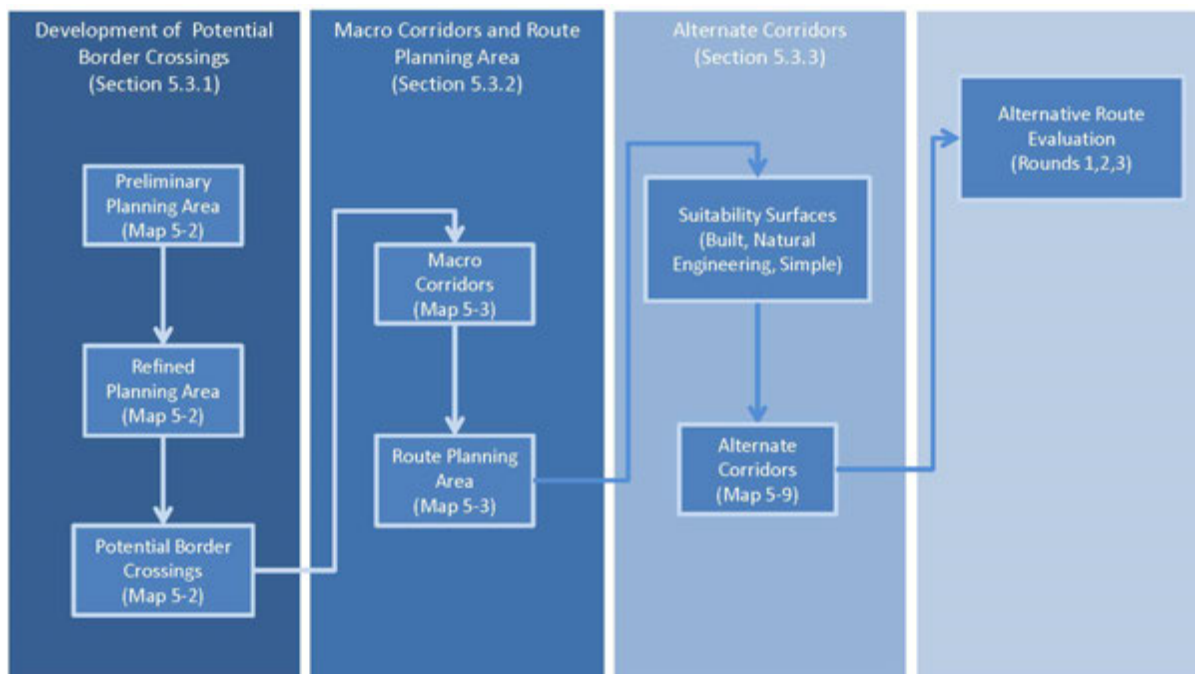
Development of Potential Border Crossings
(Section 5.3.1)

Preliminary Planning Area
(Map 5-2)

Refined Planning Area
(Map 5-2)

Potential Border Crossings
(Map 5-2)

Macro Corridors and Route Planning Area
(Section 5.3.2)

Macro Corridors
(Map 5-3)

Route Planning Area
(Map 5-3)

Alternate Corridors
(Section 5.3.3)

Suitability Surfaces
(Built, Natural Engineering, Simple)

Alternate Corridors
(Map 5-9)

Alternative Route Evaluation
(Rounds 1,2,3)